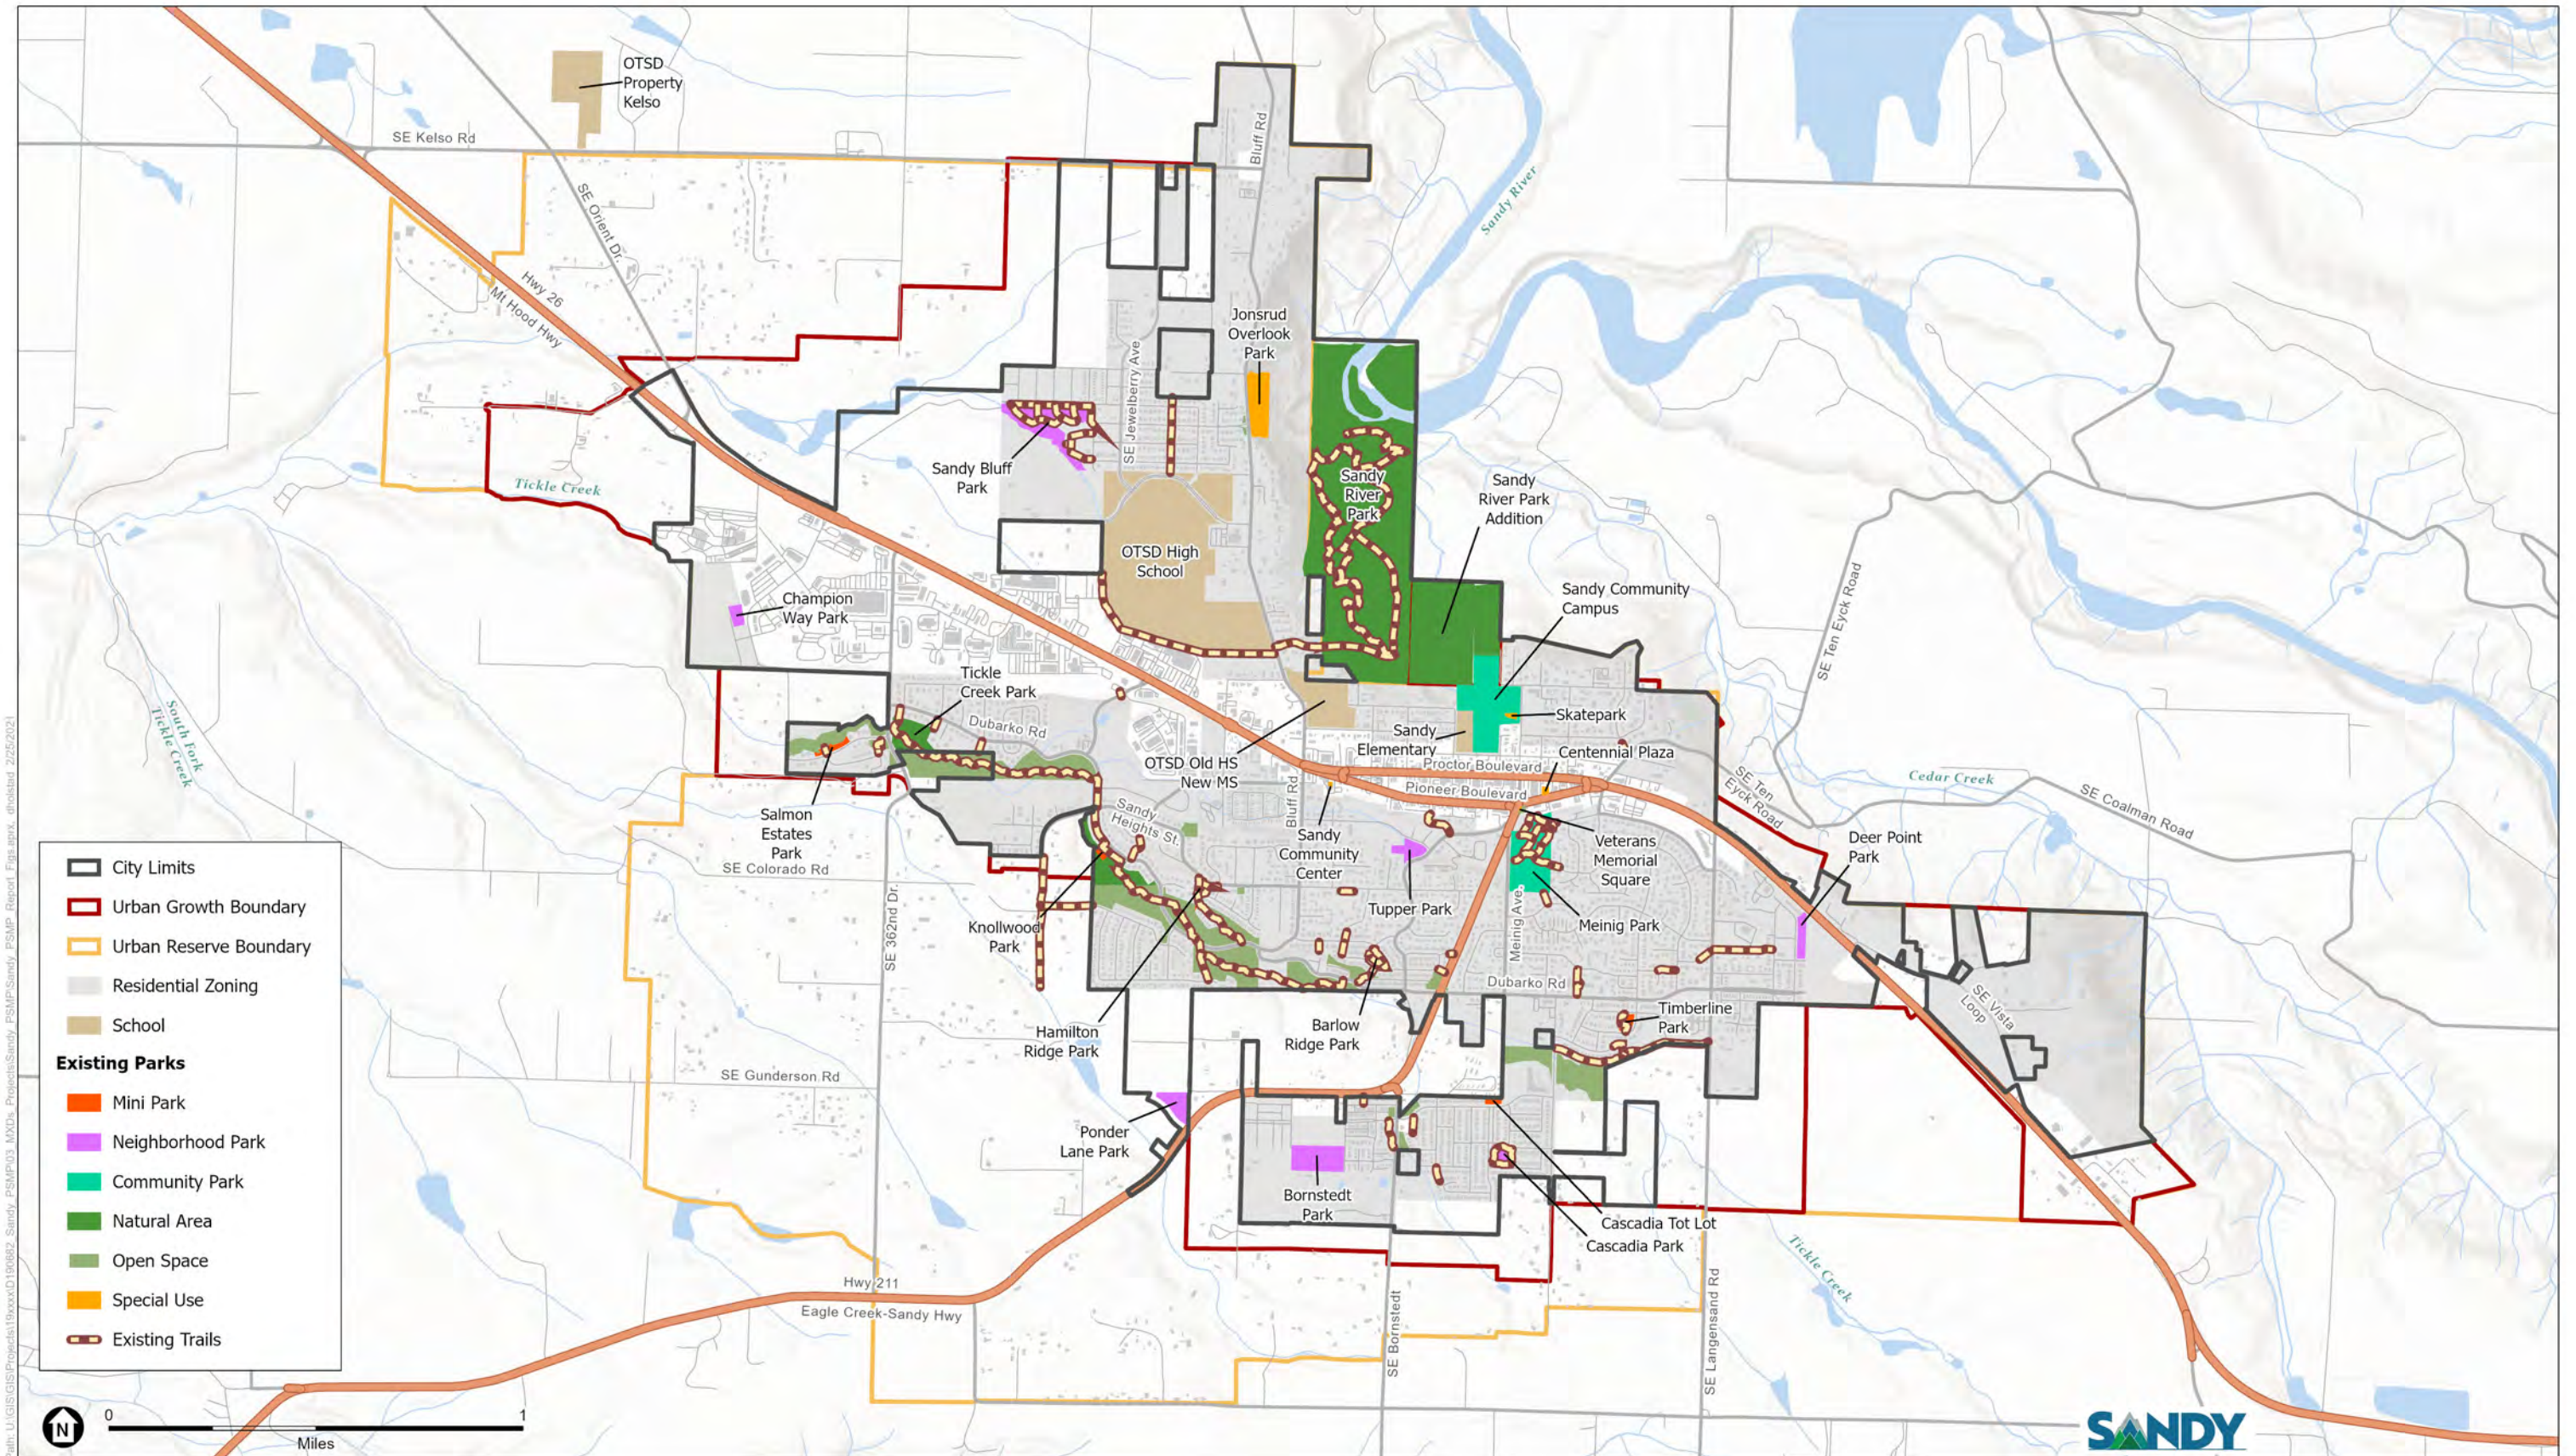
OTSD Property Kelso

SE Kelso Rd

SE Orient Dr.

Hwy 26

Mt Hood Hwy

Bluff Rd

Sandy River

Jonsrud Overlook Park

SE Jewelberry Ave

Sandy Bluff Park

Tickle Creek

Sandy River Park

Sandy River Park Addition

OTSD High School

Champion Way Park

Sandy Community Campus

SE Ten Eyck Road

Tickle Creek Park

Dubarko Rd

Skatepark

Sandy Elementary

South Fork Tickle Creek

Centennial Plaza

Proctor Boulevard

OTSD Old HS New MS

Pioneer Boulevard

Salmon Estates Park

Sandy Heights St.

Bluff Rd

Cedar Creek

SE Ten Eyck Road

SE Coalman Road

Sandy Community Center

Veterans Memorial Square

Deer Point Park

SE Colorado Rd

Tupper Park

Meinig Ave.

Meinig Park

SE 362nd Dr.

Knollwood Park

Dubarko Rd

Timberline Park

SE Vista Loop

Hamilton Ridge Park

Barlow Ridge Park

SE Gunderson Rd

Ponder Lane Park

Bornstedt Park

Cascadia Tot Lot

Cascadia Park

Tickle Creek

Hwy 211

Eagle Creek-Sandy Hwy

SE Bornstedt

SE Langensand Rd

City Limits
Urban Growth Boundary
Urban Reserve Boundary
Residential Zoning
School
Existing Parks
Mini Park
Neighborhood Park
Community Park
Natural Area
Open Space
Special Use
Existing Trails

N

0 1
Miles

SANDY